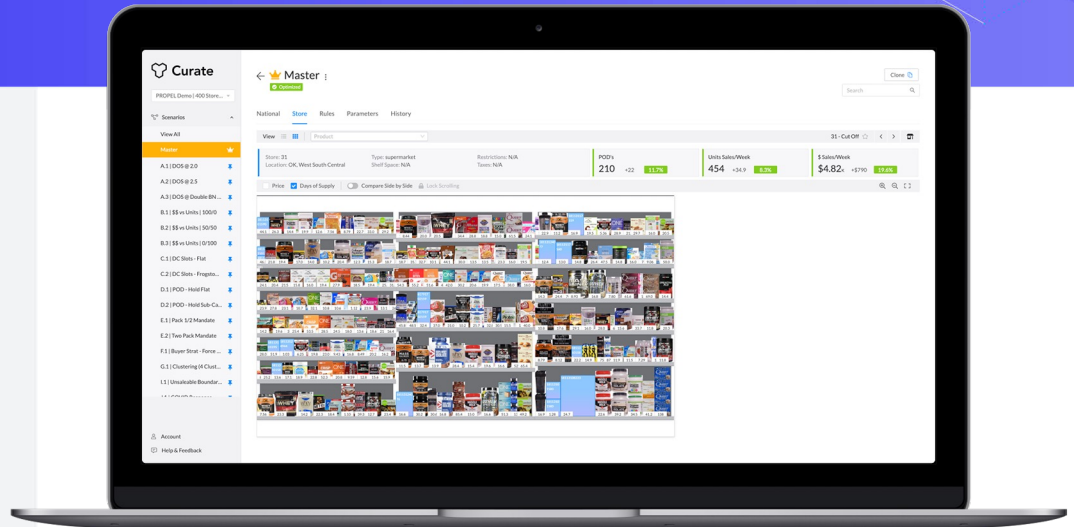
Curate

PROPEL Demo | 400 Store...

Scenarios

View All

Master

A.1 | DOS @ 2.0

A.2 | DOS @ 2.5

A.3 | DOS @ Double BN ...

B.1 | $$ vs Units | 100/0

B.2 | $$ vs Units | 50/50

B.3 | $$ vs Units | 0/100

C.1 | DC Slots - Flat

C.2 | DC Slots - Frogsto...

D.1 | POD - Hold Flat

D.2 | POD - Hold Sub-Ca...

E.1 | Pack 1/2 Mandate

E.2 | Two Pack Mandate

F.1 | Buyer Strat - Force ...

G.1 | Clustering (4 Clust...

I.1 | Unsaleable Boundar...

Account

Help & Feedback

Master

Optimized

Clone

Search

National Store Rules Parameters History

View

Product

31 - Cut Off

Store: 31
Location: OK, West South Central

Type: supermarket
Shelf Space: N/A

Restrictions: N/A
Taxes: N/A

POD's
210 +22 11.7%

Units Sales/Week
454 +34.9 8.3%

$ Sales/Week
$4.82k +$790 19.6%

Price Days of Supply Compare Side by Side Lock Scrolling